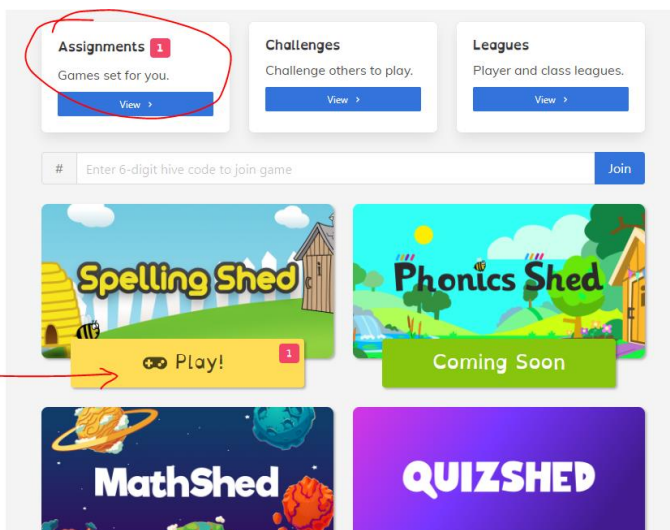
Assignments 1
Games set for you.
View ›

Challenges
Challenge others to play.
View ›

Leagues
Player and class leagues.
View ›

# Enter 6-digit hive code to join game
Join

Spelling Shed
Play! 1

Phonics Shed
Coming Soon

MathShed

QUIZSHED